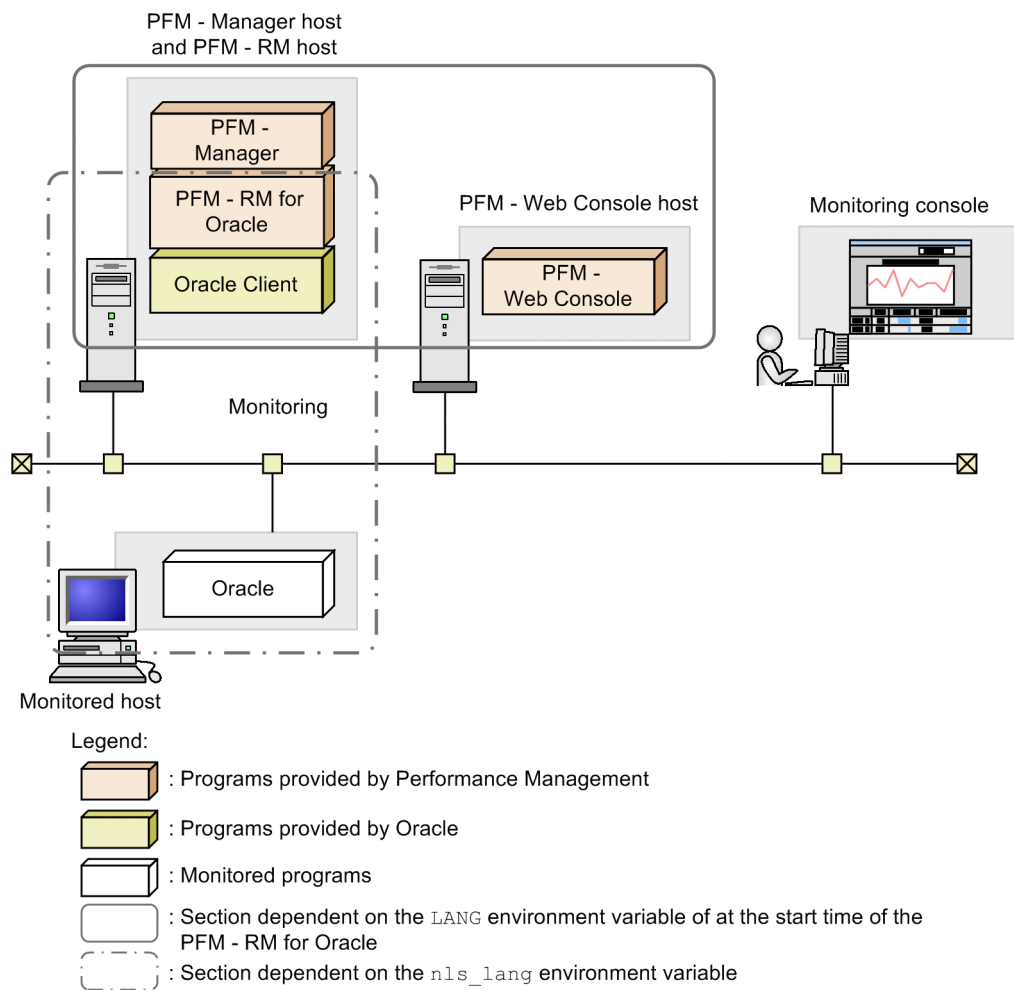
PFM - Manager host and PFM - RM host

PFM - Manager

PFM - RM for Oracle

Oracle Client

PFM - Web Console host

PFM - Web Console

Monitoring console

Monitoring

Oracle

Monitored host

Legend:

: Programs provided by Performance Management

: Programs provided by Oracle

: Monitored programs

: Section dependent on the LANG environment variable of at the start time of the PFM - RM for Oracle

: Section dependent on the nls_lang environment variable